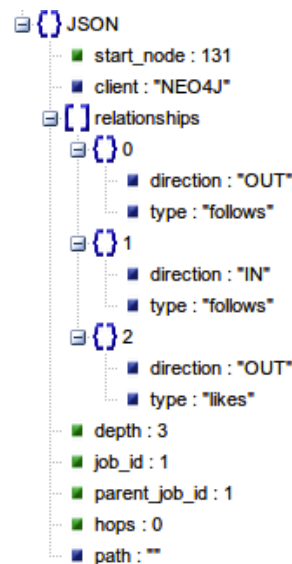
{ } JSON
start_node : 131
client : "NEO4J"
[ ] relationships
{ } 0
direction : "OUT"
type : "follows"
{ } 1
direction : "IN"
type : "follows"
{ } 2
direction : "OUT"
type : "likes"
depth : 3
job_id : 1
parent_job_id : 1
hops : 0
path : ""